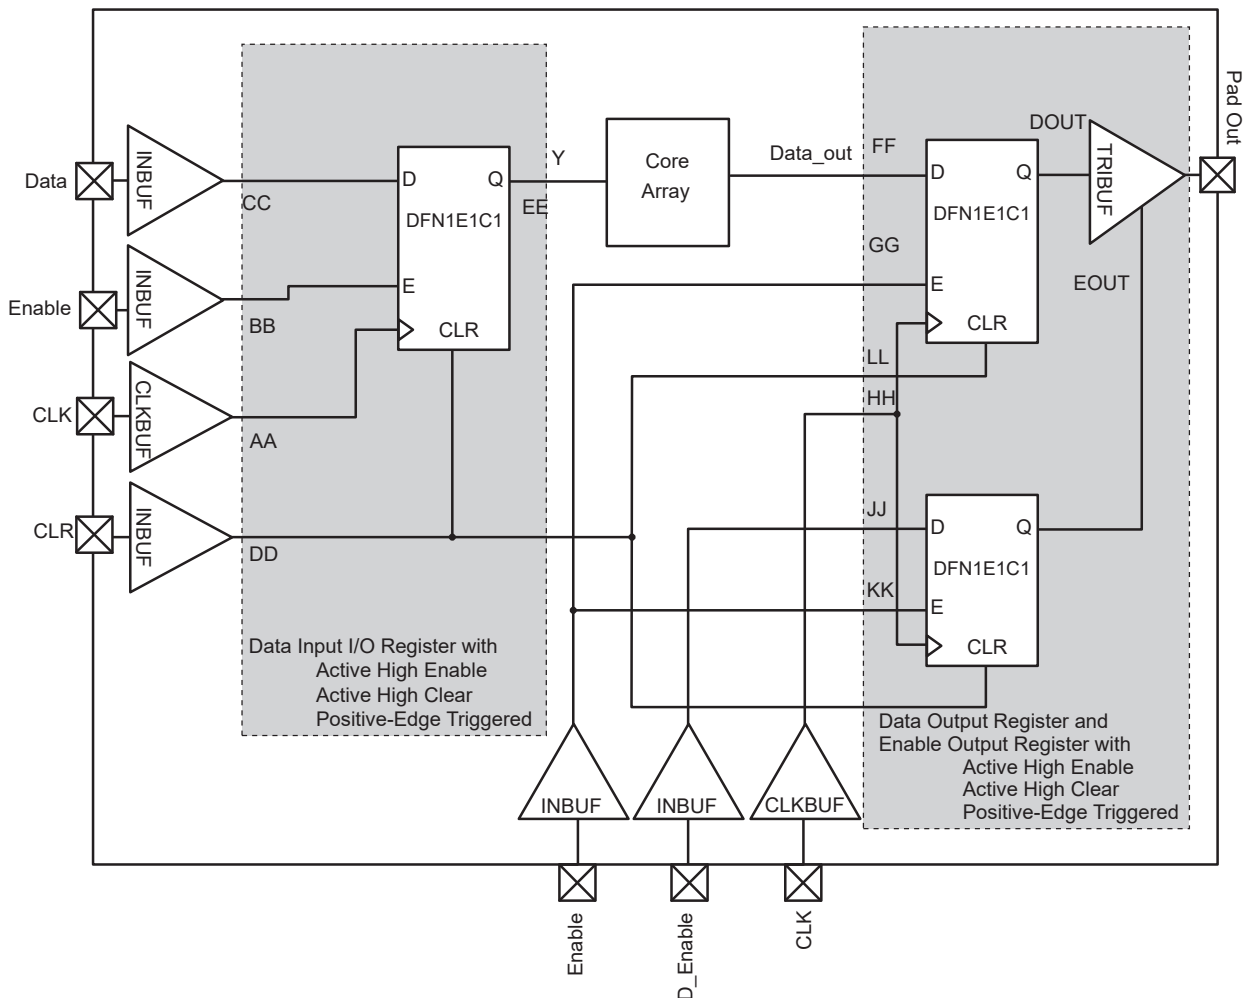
Pad Out

Data
INBUF
CC

Enable
INBUF
BB

CLK
CLKBUF
AA

CLR
INBUF
DD

D
Q
DFN1E1C1
E
CLR

Y
EE

Core Array

Data_out
FF
GG

D
Q
DFN1E1C1
E
CLR

DOUT
TRIBUF
EOUT

LL
HH
JJ
KK

D
Q
DFN1E1C1
E
CLR

Data Input I/O Register with
Active High Enable
Active High Clear
Positive-Edge Triggered

INBUF
INBUF
CLKBUF

Data Output Register and
Enable Output Register with
Active High Enable
Active High Clear
Positive-Edge Triggered

Enable
D_Enable
CLK